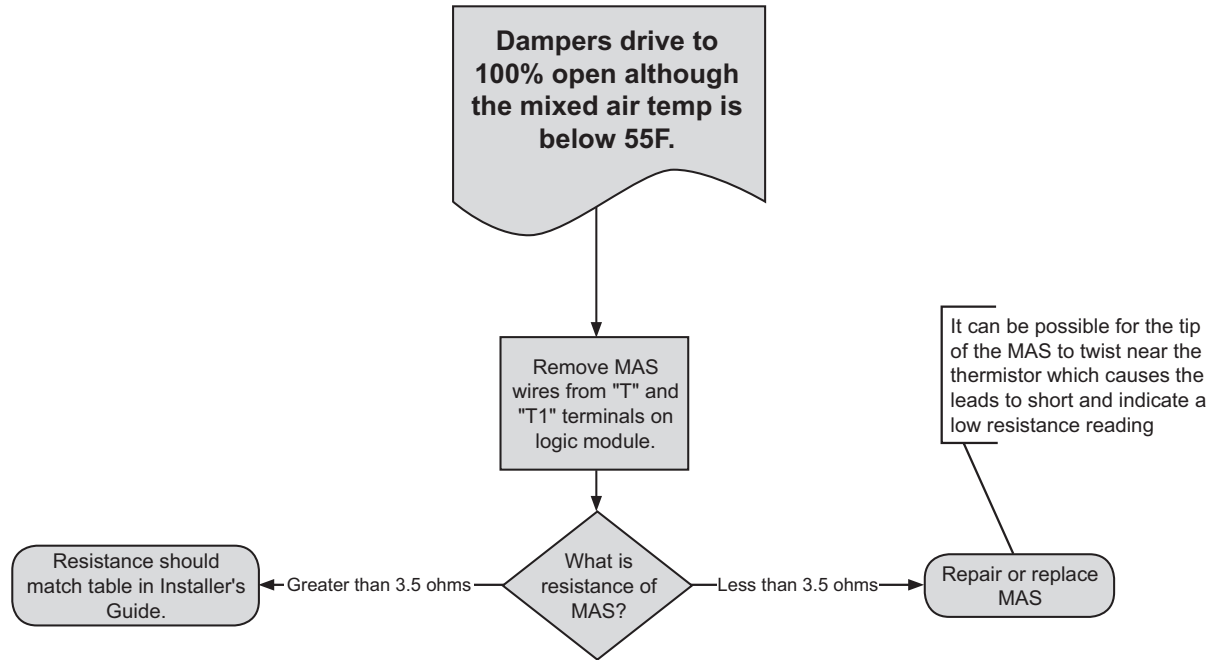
Dampers drive to 100% open although the mixed air temp is below 55F.

Remove MAS wires from "T" and "T1" terminals on logic module.

It can be possible for the tip of the MAS to twist near the thermistor which causes the leads to short and indicate a low resistance reading

Resistance should match table in Installer's Guide.

Greater than 3.5 ohms

What is resistance of MAS?

Less than 3.5 ohms

Repair or replace MAS